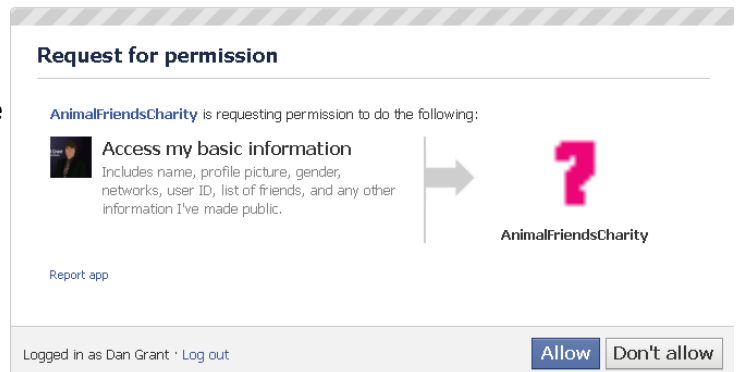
Request for permission

AnimalFriendsCharity is requesting permission to do the following:

Access my basic information
Includes name, profile picture, gender, networks, user ID, list of friends, and any other information I've made public.

?

AnimalFriendsCharity

Report app

Logged in as Dan Grant · Log out

Allow

Don't allow